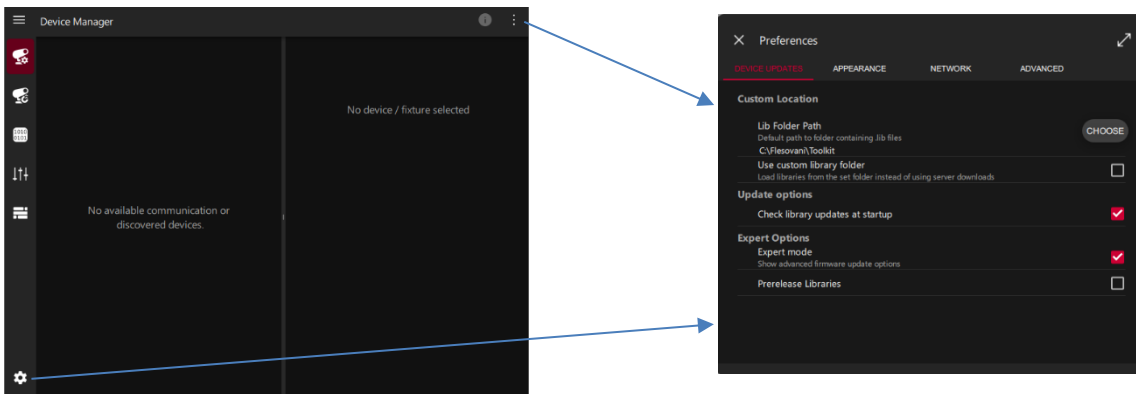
Device Manager

No device / fixture selected

No available communication or discovered devices.

Preferences

DEVICE UPDATES APPEARANCE NETWORK ADVANCED

Custom Location

Lib Folder Path
Default path to folder containing .lib files
C:\Flesovani\Toolkit
CHOOSE

Use custom library folder
Load libraries from the set folder instead of using server downloads

Update options

Check library updates at startup

Expert Options

Expert mode
Show advanced firmware update options

Prerelease Libraries